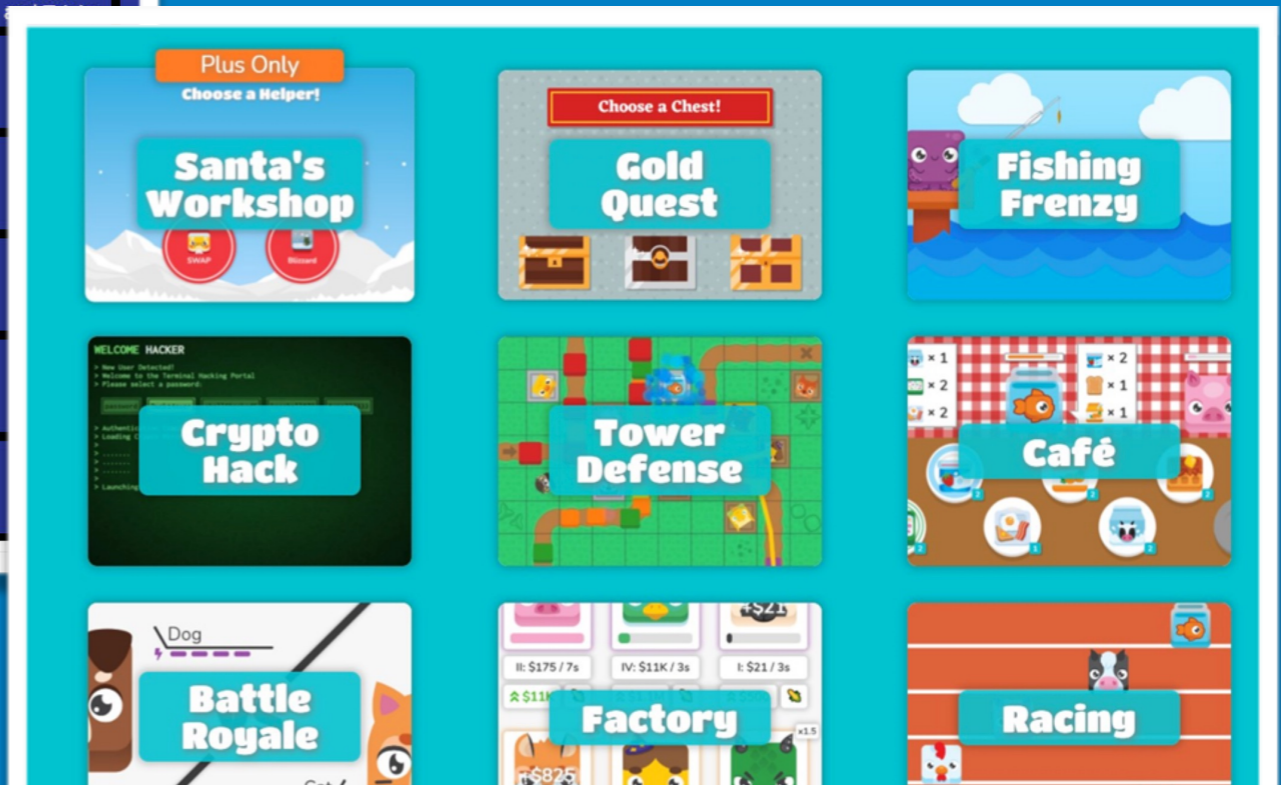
Plus Only
Choose a Helper!
Santa's Workshop
SWAP
Blizzard

Choose a Chest!
Gold Quest

Fishing Frenzy

WELCOME HACKER
> New User Detected!
> Welcome to the Terminal Hacking Portal
> Please select a password:
> Authentic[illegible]
> Loading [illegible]
>
> ......
> ......
> ......
> Launching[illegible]
Crypto Hack

Tower Defense

× 1
× 2
× 2
× 2
× 1
× 1
Café
2
2
2
1
2

Dog
Battle Royale
Cat

$21
II: $175 / 7s
IV: $11K / 3s
I: $21 / 3s
$11K
Factory
x1.5
$825

Racing